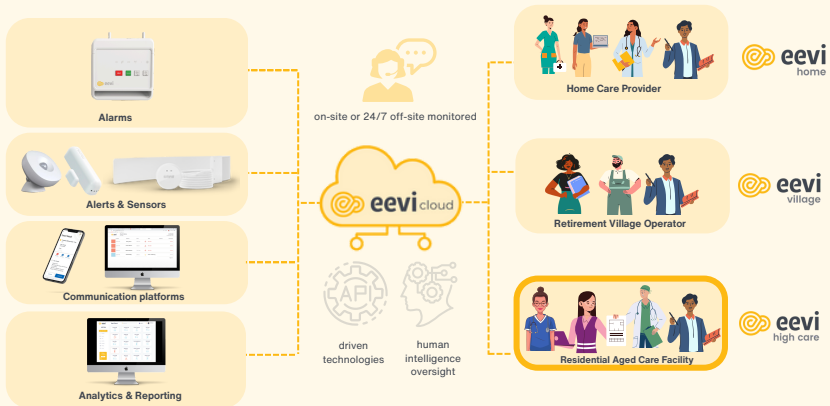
Alarms

Alerts & Sensors

Communication platforms

Analytics & Reporting

on-site or 24/7 off-site monitored

eevi cloud

API

driven technologies

human intelligence oversight

Home Care Provider

eevi home

Retirement Village Operator

eevi village

Residential Aged Care Facility

eevi high care